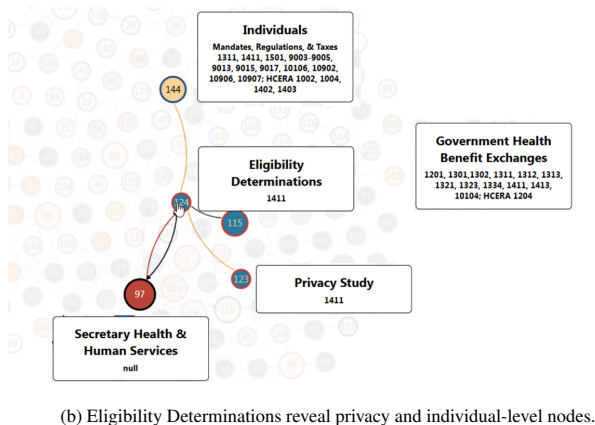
Individuals
Mandates, Regulations, & Taxes
1311, 1411, 1501, 9003-9005, 9013, 9015, 9017, 10106, 10902, 10906, 10907; HCERA 1002, 1004, 1402, 1403

144

Government Health Benefit Exchanges
1201, 1301,1302, 1311, 1312, 1313, 1321, 1323, 1334, 1411, 1413, 10104; HCERA 1204

Eligibility Determinations
1411

124

115

123

Privacy Study
1411

97

Secretary Health & Human Services
null

(b) Eligibility Determinations reveal privacy and individual-level nodes.